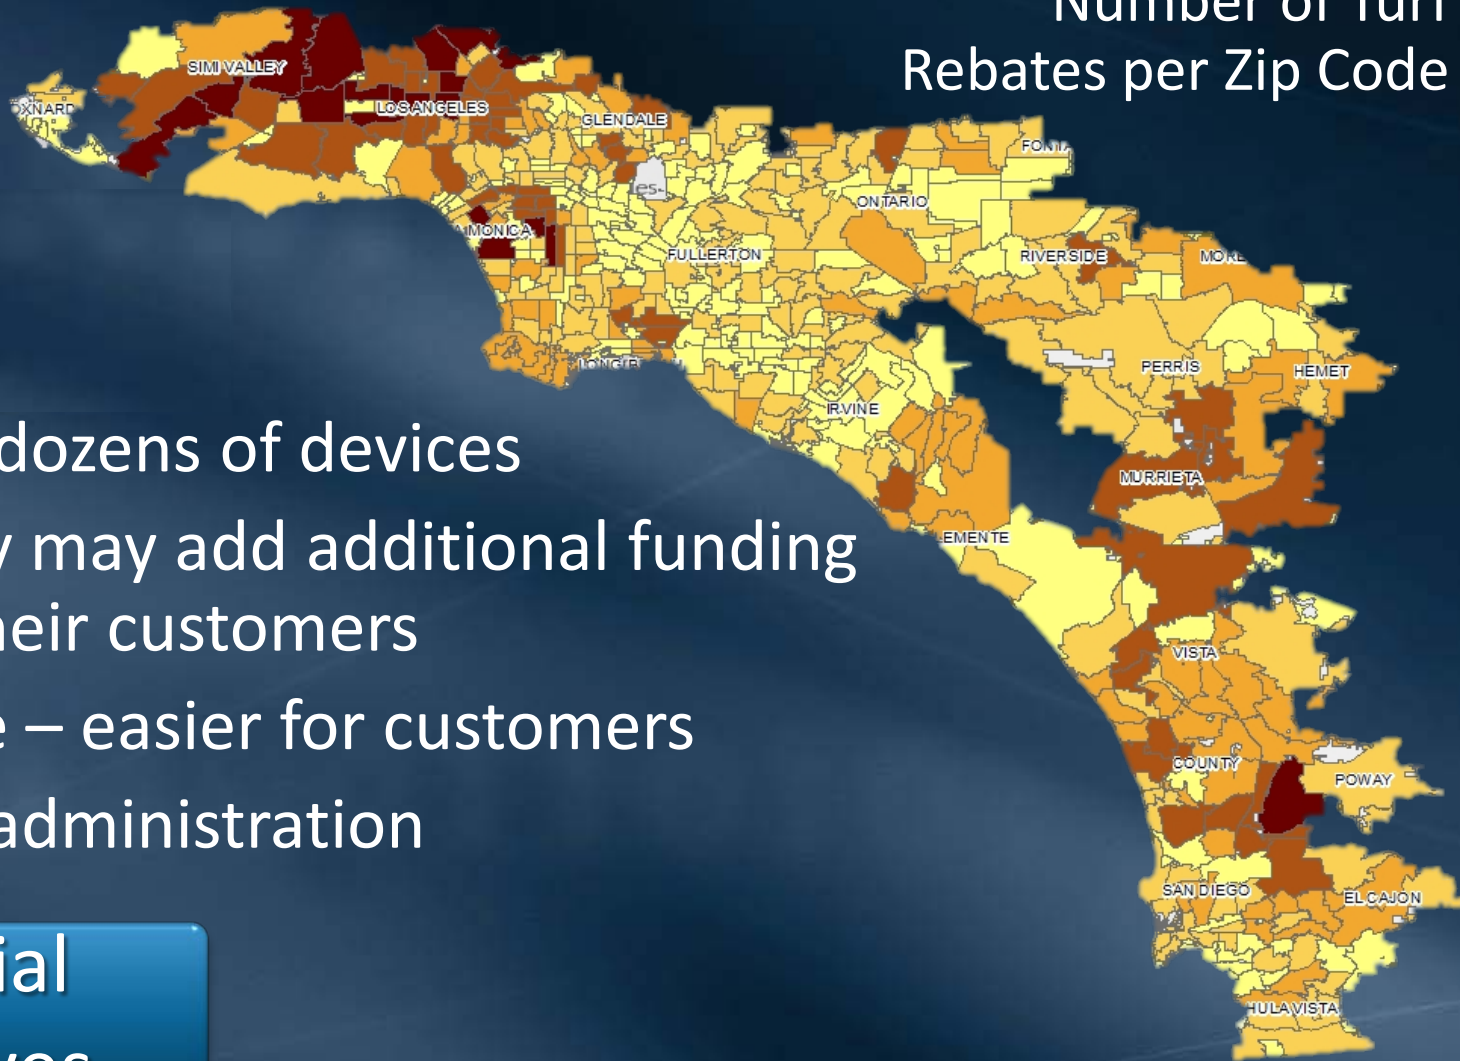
Number of Turf Rebates per Zip Code

OXNARD
SIMI VALLEY
LOS ANGELES
GLENDALE
FONTA
ONTARIO
MONICA
FULLERTON
RIVERSIDE
MORE
LONG B
PERRIS
HEMET
IRVINE
MURRIETA
EMENTE
VISTA
COUNTY
POWAY
SAN DIEGO
EL CAJON
HULA VISTA

dozens of devices
may add additional funding
eir customers
e – easier for customers
administration

ial